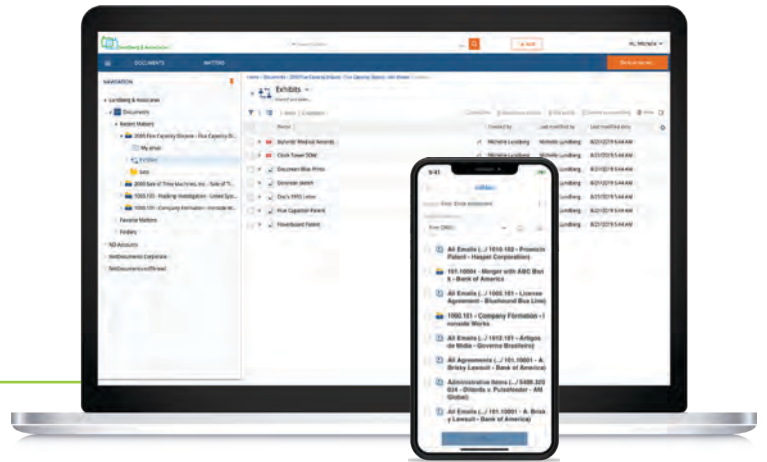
Lundberg & Associates

DOCUMENTS MATTERS

NAVIGATION

Lundberg & Associates
Documents
Recent Matters
2000 Flux Capacity Dispute - Flux Capacity Di...
My email
Exhibits
Docs
2000 Sale of Time Machines, Inc. - Sale of T...
1000.101 - Trading Investigation - United Sys...
1000.101 - Company Formation - Incorporat...
Favorite Matters
Folders
ND Accounts
NetDocuments Corporate
NetDocumentsOnBrand

Exhibits

Name | Created by | Last modified by | Last modified date
Delorian Medical Records | Michelle Lundberg | Michelle Lundberg | 8/21/2019 5:44 AM
Clock Tower SOW | Michelle Lundberg | Michelle Lundberg | 8/21/2019 5:44 AM
Document Blue Prints | Michelle Lundberg | Michelle Lundberg | 8/21/2019 5:44 AM
Delorean sketch | Michelle Lundberg | Michelle Lundberg | 8/21/2019 5:44 AM
Doc's 1955 Letter | Michelle Lundberg | Michelle Lundberg | 8/21/2019 5:44 AM
Flux Capacitor Patent | Michelle Lundberg | Michelle Lundberg | 8/21/2019 5:44 AM
Hoverboard Patent | Michelle Lundberg | Michelle Lundberg | 8/21/2019 5:44 AM

9:41

All Emails (.../ 1010.102 - Proxecia Patent - Hasper Corporation)
101.10001 - Merger with ABC Bank - Bank of America
All Emails (.../ 1000.101 - License Agreement - Bluehound Bus Line)
1000.101 - Company Formation - Ironside Works
All Emails (.../ 1012.101 - Artigos de Moda - Governo Brasileiro)
All Agreements (.../ 101.10001 - A. Brisky Lawsuit - Bank of America)
Administrative Items (.../ 5400.320 024 - Oldentu v. Pulsfender - AM Global)
All Emails (.../ 101.10001 - A. Brisky Lawsuit - Bank of America)